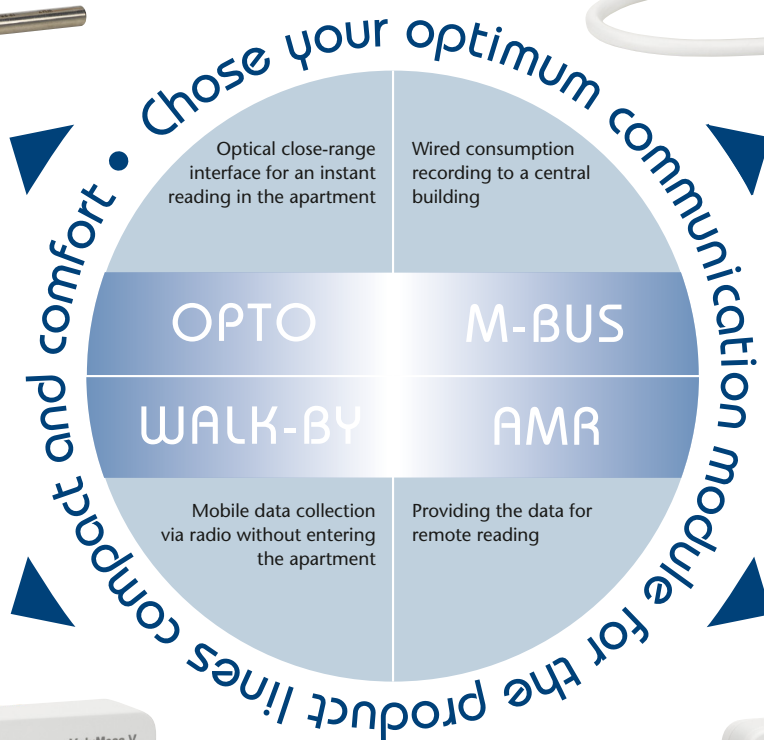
Chose your optimum communication module for the product lines compact and comfort •

Optical close-range interface for an instant reading in the apartment

Wired consumption recording to a central building

OPTO

M-BUS

WALK-BY

AMR

Mobile data collection via radio without entering the apartment

Providing the data for remote reading